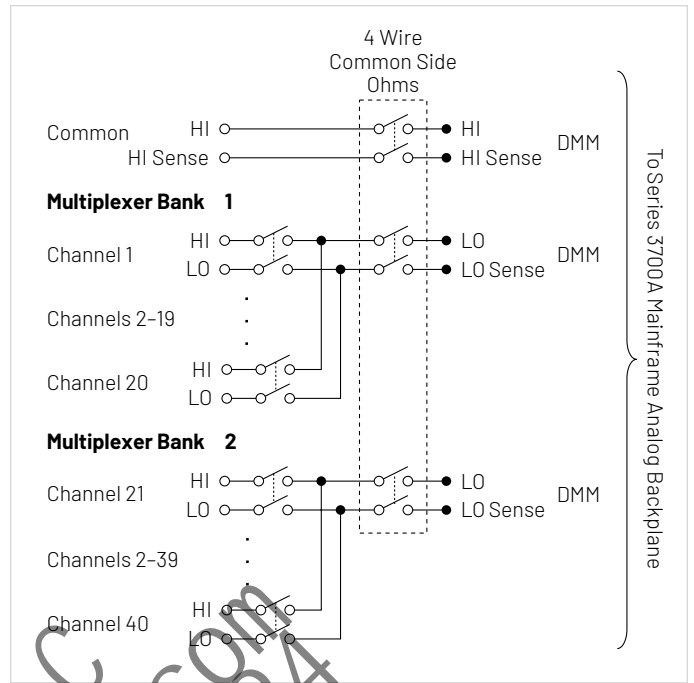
4 Wire
Common Side
Ohms

Common HI
HI Sense
HI
HI Sense
DMM

Multiplexer Bank 1

Channel 1 HI
LO
LO
LO Sense
DMM

Channels 2–19

Channel 20 HI
LO

Multiplexer Bank 2

Channel 21 HI
LO
LO
LO Sense
DMM

Channels 2–39

Channel 40 HI
LO

To Series 3700A Mainframe Analog Backplane